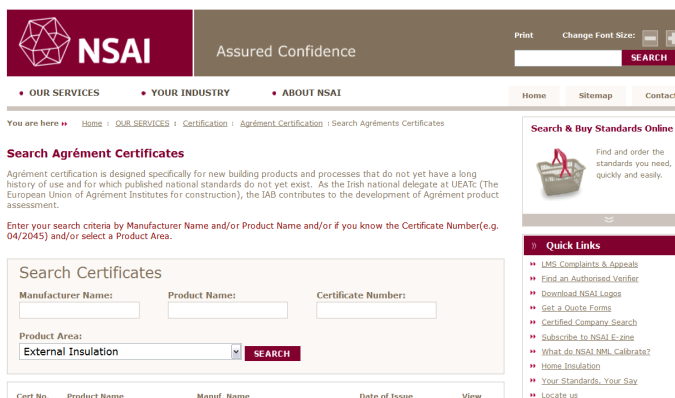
NSAI

Assured Confidence

Print Change Font Size:

SEARCH

• OUR SERVICES • YOUR INDUSTRY • ABOUT NSAI

Home Sitemap Contac

You are here » Home : OUR SERVICES : Certification : Agrément Certification : Search Agréments Certificates

Search Agrément Certificates

Agrément certification is designed specifically for new building products and processes that do not yet have a long history of use and for which published national standards do not yet exist. As the Irish national delegate at UEATc (The European Union of Agrément Institutes for construction), the IAB contributes to the development of Agrément product assessment.

Enter your search criteria by Manufacturer Name and/or Product Name and/or if you know the Certificate Number(e.g. 04/2045) and/or select a Product Area.

Search Certificates

Manufacturer Name:

Product Name:

Certificate Number:

Product Area:

External Insulation

SEARCH

Cert No. Product Name Manuf. Name Date of Issue View

Search & Buy Standards Online

Find and order the standards you need, quickly and easily.

Quick Links

LMS Complaints & Appeals
Find an Authorised Verifier
Download NSAI Logos
Get a Quote Forms
Certified Company Search
Subscribe to NSAI E-zine
What do NSAI NML Calibrate?
Home Insulation
Your Standards, Your Say
Locate us